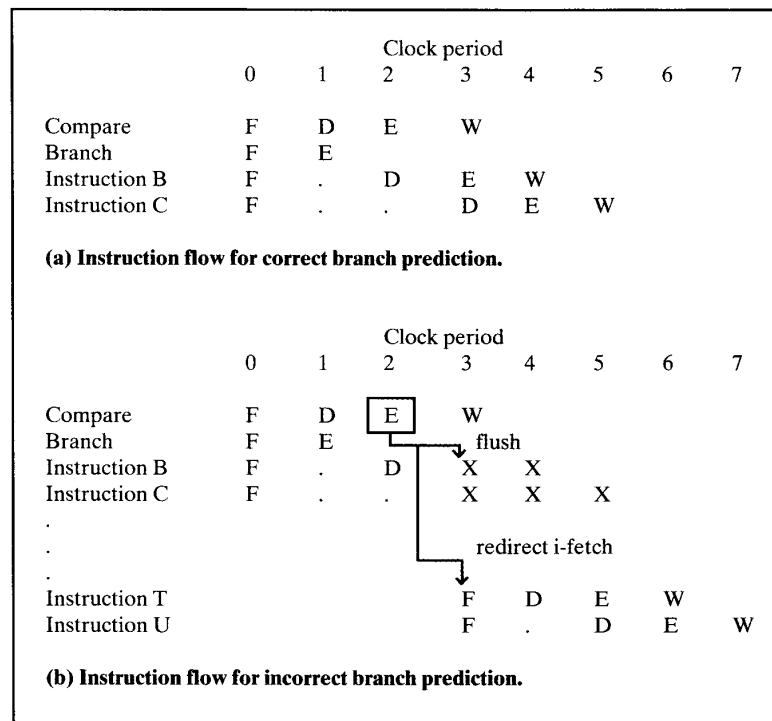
Clock period

| | 0 | 1 | 2 | 3 | 4 | 5 | 6 | 7 |
|---|---|---|---|---|---|---|---|---|
| Compare | F | D | E | W | | | | |
| Branch | F | E | | | | | | |
| Instruction B | F | . | D | E | W | | | |
| Instruction C | F | . | . | D | E | W | | |

**(a) Instruction flow for correct branch prediction.**

Clock period

| | 0 | 1 | 2 | 3 | 4 | 5 | 6 | 7 |
|---|---|---|---|---|---|---|---|---|
| Compare | F | D | E | W | | | | |
| Branch | F | E | | | | | | |
| Instruction B | F | . | D | X | X | | | |
| Instruction C | F | . | . | X | X | X | | |
| . | | | | | | | | |
| . | | | | | | | | |
| . | | | | | | | | |
| Instruction T | | | | F | D | E | W | |
| Instruction U | | | | F | . | D | E | W |

flush

redirect i-fetch

**(b) Instruction flow for incorrect branch prediction.**